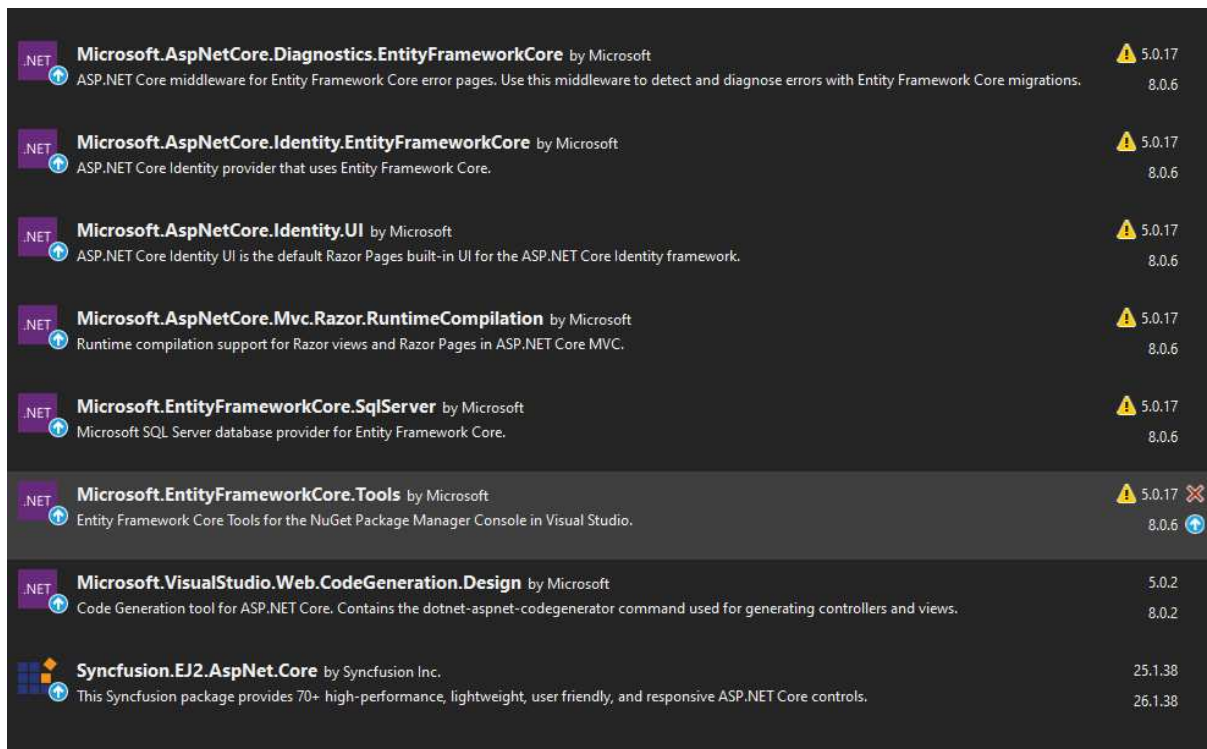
.NET Microsoft.AspNetCore.Diagnostics.EntityFrameworkCore by Microsoft
ASP.NET Core middleware for Entity Framework Core error pages. Use this middleware to detect and diagnose errors with Entity Framework Core migrations.
5.0.17
8.0.6

.NET Microsoft.AspNetCore.Identity.EntityFrameworkCore by Microsoft
ASP.NET Core Identity provider that uses Entity Framework Core.
5.0.17
8.0.6

.NET Microsoft.AspNetCore.Identity.UI by Microsoft
ASP.NET Core Identity UI is the default Razor Pages built-in UI for the ASP.NET Core Identity framework.
5.0.17
8.0.6

.NET Microsoft.AspNetCore.Mvc.Razor.RuntimeCompilation by Microsoft
Runtime compilation support for Razor views and Razor Pages in ASP.NET Core MVC.
5.0.17
8.0.6

.NET Microsoft.EntityFrameworkCore.SqlServer by Microsoft
Microsoft SQL Server database provider for Entity Framework Core.
5.0.17
8.0.6

.NET Microsoft.EntityFrameworkCore.Tools by Microsoft
Entity Framework Core Tools for the NuGet Package Manager Console in Visual Studio.
5.0.17
8.0.6

.NET Microsoft.VisualStudio.Web.CodeGeneration.Design by Microsoft
Code Generation tool for ASP.NET Core. Contains the dotnet-aspnet-codegenerator command used for generating controllers and views.
5.0.2
8.0.2

Syncfusion.EJ2.AspNet.Core by Syncfusion Inc.
This Syncfusion package provides 70+ high-performance, lightweight, user friendly, and responsive ASP.NET Core controls.
25.1.38
26.1.38